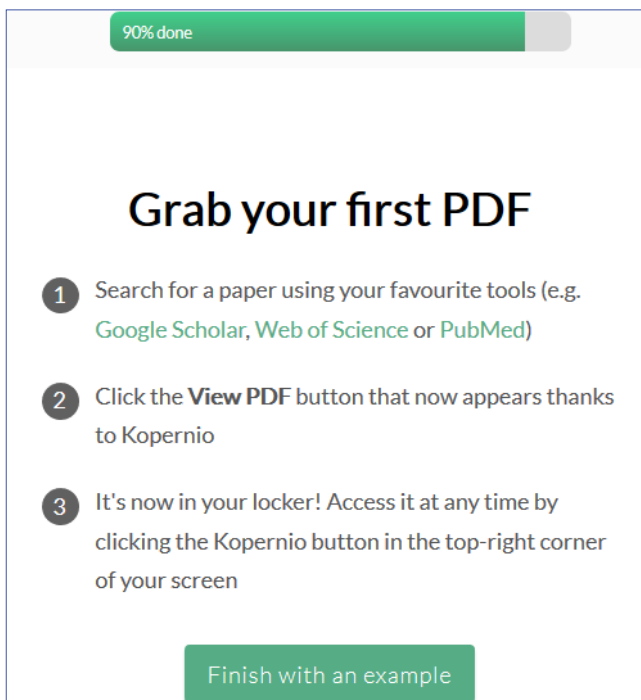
90% done

Grab your first PDF

1 Search for a paper using your favourite tools (e.g. Google Scholar, Web of Science or PubMed)

2 Click the **View PDF** button that now appears thanks to Kopernio

3 It's now in your locker! Access it at any time by clicking the Kopernio button in the top-right corner of your screen

Finish with an example